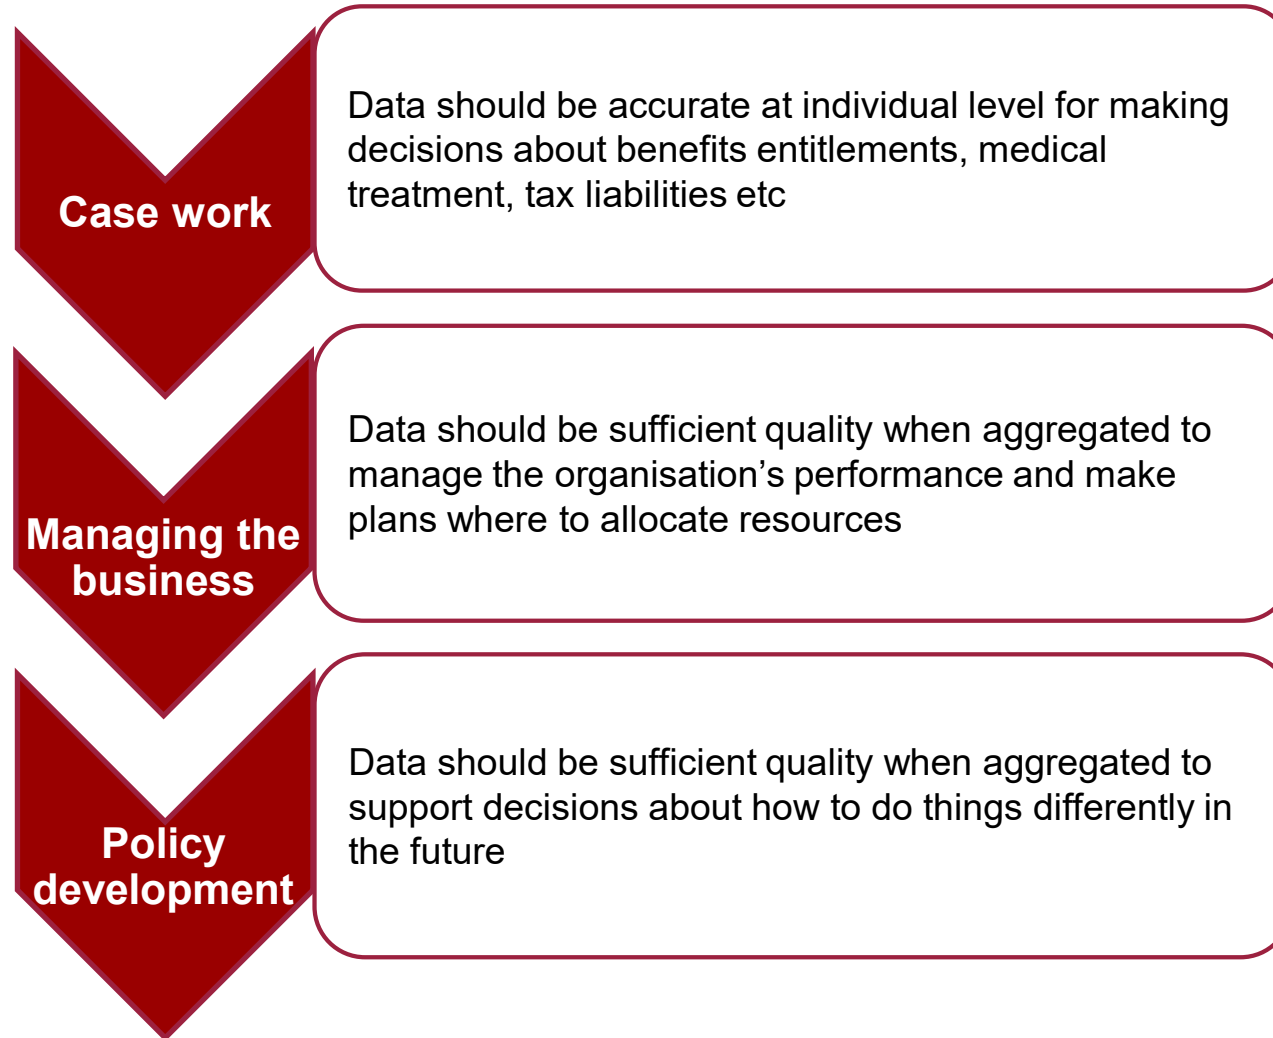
Case work

Data should be accurate at individual level for making decisions about benefits entitlements, medical treatment, tax liabilities etc

Managing the business

Data should be sufficient quality when aggregated to manage the organisation’s performance and make plans where to allocate resources

Policy development

Data should be sufficient quality when aggregated to support decisions about how to do things differently in the future